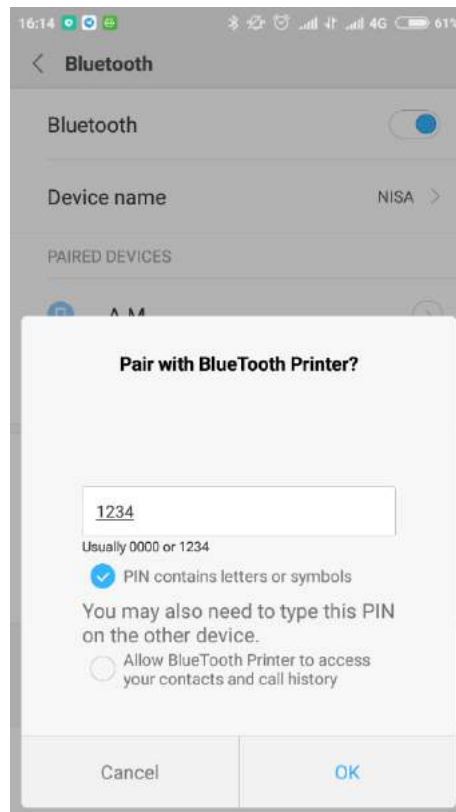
16:14 4G 61%

Bluetooth

Bluetooth

Device name NISA

PAIRED DEVICES

A M

Pair with BlueTooth Printer?

1234

Usually 0000 or 1234

PIN contains letters or symbols

You may also need to type this PIN on the other device.

Allow BlueTooth Printer to access your contacts and call history

Cancel

OK